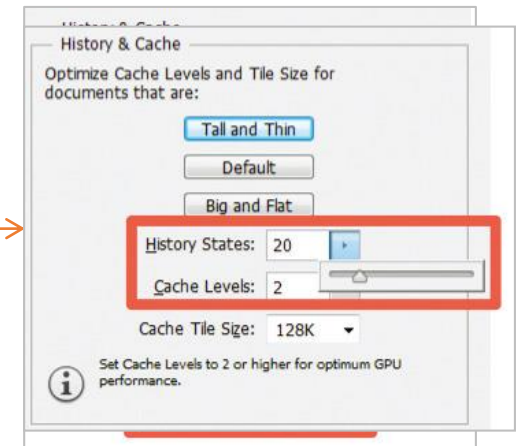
History & Cache

Optimize Cache Levels and Tile Size for documents that are:

Tall and Thin

Default

Big and Flat

History States: 20

Cache Levels: 2

Cache Tile Size: 128K

Set Cache Levels to 2 or higher for optimum GPU performance.